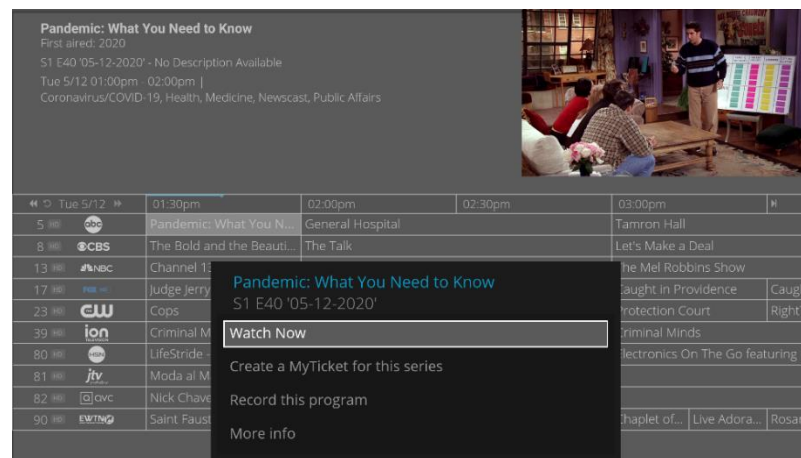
Pandemic: What You Need to Know
First aired: 2020
S1 E40 '05-12-2020' - No Description Available
Tue 5/12 01:00pm - 02:00pm |
Coronavirus/COVID-19, Health, Medicine, Newscast, Public Affairs

| Tue 5/12 | 01:30pm | 02:00pm | 02:30pm | 03:00pm | |
|---|---|---|---|---|---|
| 5 HD abc | Pandemic: What You N... | General Hospital | | Tamron Hall | |
| 8 HD CBS | The Bold and the Beauti... | The Talk | | Let's Make a Deal | |
| 13 HD NBC | Channel 13 | | | he Mel Robbins Show | |
| 17 HD PBS | Judge Jerry | | | Caught in Providence | Caug |
| 23 HD CW | Cops | | | Protection Court | Right |
| 39 HD ion | Criminal M | | | Criminal Minds | |
| 80 HD HSN | LifeStride - | | | Electronics On The Go featuring | |
| 81 HD jtv | Moda al M | | | | |
| 82 HD QVC | Nick Chave | | | | |
| 90 HD EWTN | Saint Faust | | | Chaplet of... | Live Adora... | Rosa |

Pandemic: What You Need to Know
S1 E40 '05-12-2020'
Watch Now
Create a MyTicket for this series
Record this program
More info